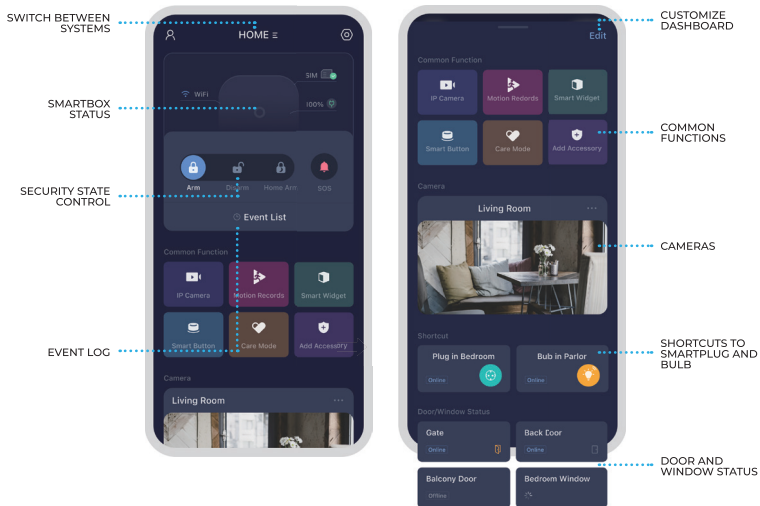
SWITCH BETWEEN SYSTEMS

SMARTBOX STATUS

SECURITY STATE CONTROL

EVENT LOG

HOME

WiFi

SIM

100%

Arm

Disarm

Home Arm

SOS

Event List

Common Function

IP Camera

Motion Records

Smart Widget

Smart Button

Care Mode

Add Accessory

Camera

Living Room

CUSTOMIZE DASHBOARD

COMMON FUNCTIONS

CAMERAS

SHORTCUTS TO SMARTPLUG AND BULB

DOOR AND WINDOW STATUS

Edit

Common Function

IP Camera

Motion Redords

Smart Widget

Smart Button

Care Mode

Add Accessory

Camera

Living Room

Shortcut

Plug in Bedroom

Online

Bub in Parlor

Online

Door/Window Status

Gate

Online

Back Door

Online

Balcony Door

Offline

Bedroom Window